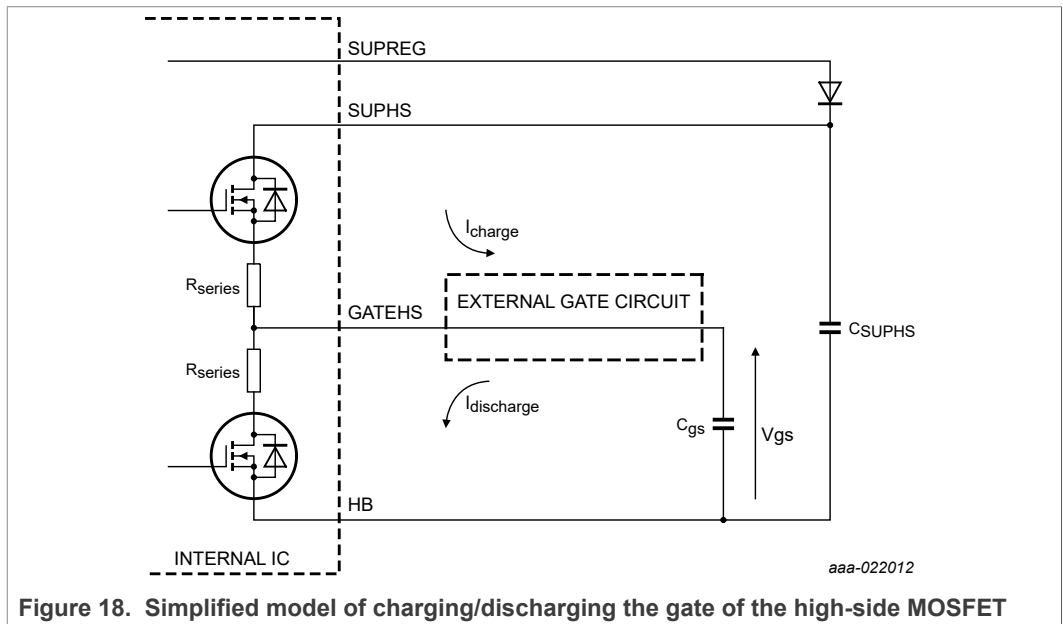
SUPREG

SUPHS

$I_{charge}$

$R_{series}$

EXTERNAL GATE CIRCUIT

GATEHS

$C_{SUPHS}$

$R_{series}$

$I_{discharge}$

$C_{gs}$

Vgs

HB

INTERNAL IC

aaa-022012

Figure 18. Simplified model of charging/discharging the gate of the high-side MOSFET